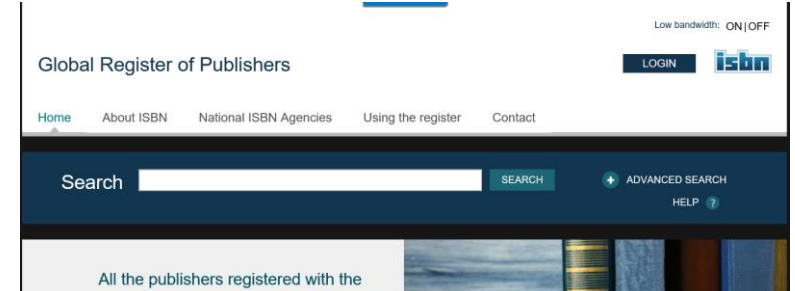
Low bandwidth: ON | OFF

Global Register of Publishers

LOGIN

isbn

Home About ISBN National ISBN Agencies Using the register Contact

Search

SEARCH

ADVANCED SEARCH

HELP ?

All the publishers registered with the